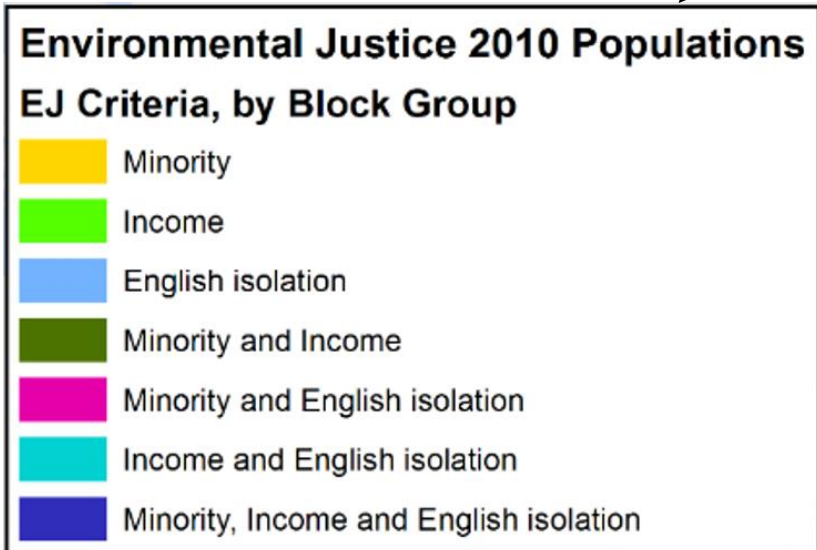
Environmental Justice 2010 Populations

EJ Criteria, by Block Group

Minority

Income

English isolation

Minority and Income

Minority and English isolation

Income and English isolation

Minority, Income and English isolation